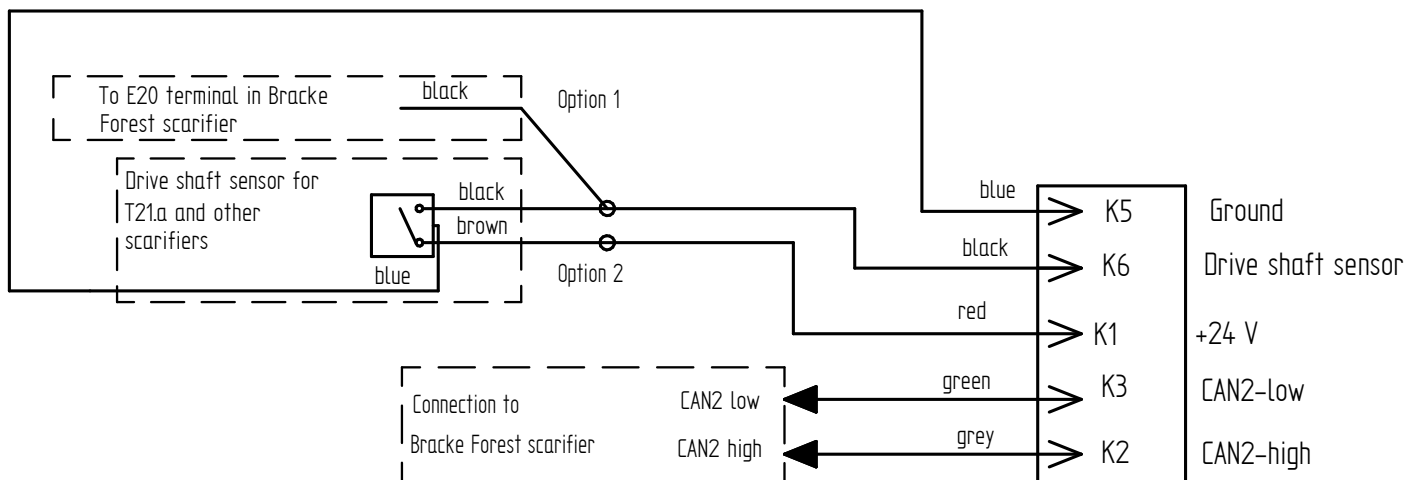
To E20 terminal in Bracke Forest scarifier

black

Option 1

Drive shaft sensor for T21.a and other scarifiers

black

brown

blue

Option 2

blue

K5

Ground

black

K6

Drive shaft sensor

red

K1

+24 V

Connection to Bracke Forest scarifier

CAN2 low

CAN2 high

green

K3

CAN2-low

grey

K2

CAN2-high